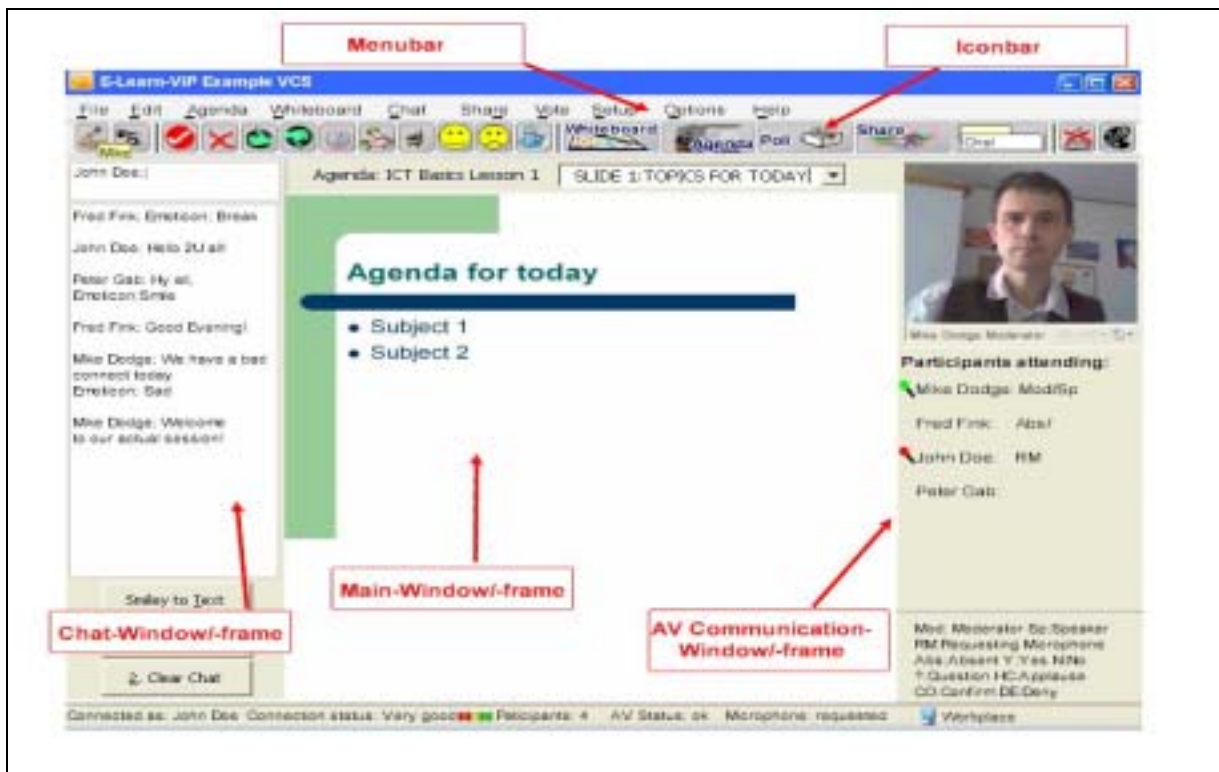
Menubar

Iconbar

E-Learn-VIP Example VCS

File Edit Agenda Whiteboard Chat Share Vote Setup Options Help

Mike

Whiteboard

Agenda

Poll

Share

Oral

John Doe:|

Agenda: ICT Basics Lesson 1

SLIDE 1:TOPICS FOR TODAY

Fred Fink: Emoticon: Break

John Doe: Hello 2U all!

Peter Gab: Hy all, Emoticon Smile

Fred Fink: Good Evening!

Mike Dodge: We have a bad connect today Emoticon: Sad

Mike Dodge: Welcome to our actual session!

Agenda for today

Subject 1

Subject 2

Mike Dodge Moderator

Participants attending:

Mike Dodge: Mod/Sp

Fred Fink: Abs/

John Doe: RM

Peter Gab:

Smiley to Text

Chat-Window/-frame

2. Clear Chat

Main-Window/-frame

AV Communication-Window/-frame

Mod: Moderator Sp:Speaker
RM:Requesting Microphone
Abs:Absent Y:Yes N:No
?:Question HC:Applause
CO:Confirm DE:Deny

Connected as: John Doe Connection status: Very good Paticipants: 4 AV Status: ok Microphone: requested

Workplace